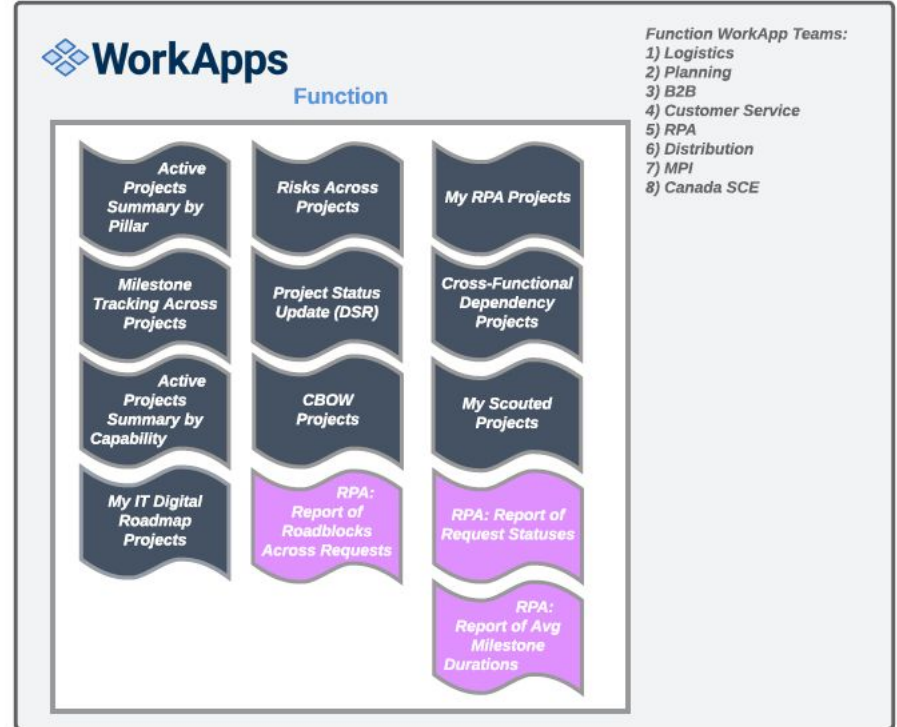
WorkApps

Function

Active Projects Summary by Pillar

Milestone Tracking Across Projects

Active Projects Summary by Capability

My IT Digital Roadmap Projects

Risks Across Projects

Project Status Update (DSR)

CBOW Projects

RPA: Report of Roadblocks Across Requests

My RPA Projects

Cross-Functional Dependency Projects

My Scouted Projects

RPA: Report of Request Statuses

RPA: Report of Avg Milestone Durations

Function WorkApp Teams:
1) Logistics
2) Planning
3) B2B
4) Customer Service
5) RPA
6) Distribution
7) MPI
8) Canada SCE